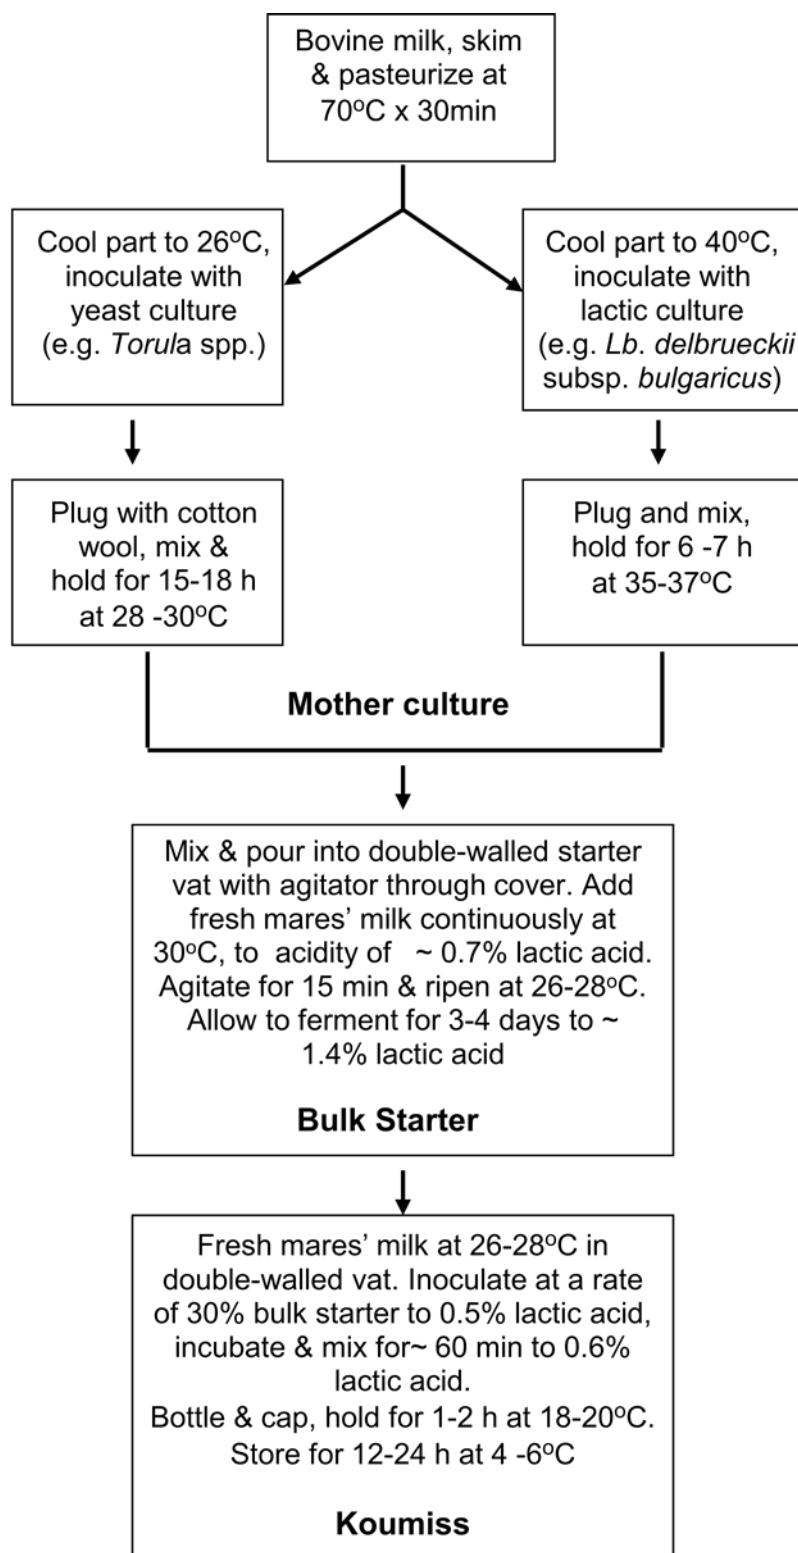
Bovine milk, skim & pasteurize at 70$^{o}$C x 30min

Cool part to 26$^{o}$C, inoculate with yeast culture (e.g. *Torula* spp.)

Cool part to 40$^{o}$C, inoculate with lactic culture (e.g. *Lb. delbrueckii* subsp. *bulgaricus*)

Plug with cotton wool, mix & hold for 15-18 h at 28 -30$^{o}$C

Plug and mix, hold for 6 -7 h at 35-37$^{o}$C

**Mother culture**

Mix & pour into double-walled starter vat with agitator through cover. Add fresh mares' milk continuously at 30$^{o}$C, to acidity of ~ 0.7% lactic acid. Agitate for 15 min & ripen at 26-28$^{o}$C. Allow to ferment for 3-4 days to ~ 1.4% lactic acid

**Bulk Starter**

Fresh mares' milk at 26-28$^{o}$C in double-walled vat. Inoculate at a rate of 30% bulk starter to 0.5% lactic acid, incubate & mix for~ 60 min to 0.6% lactic acid.
Bottle & cap, hold for 1-2 h at 18-20$^{o}$C. Store for 12-24 h at 4 -6$^{o}$C

**Koumiss**